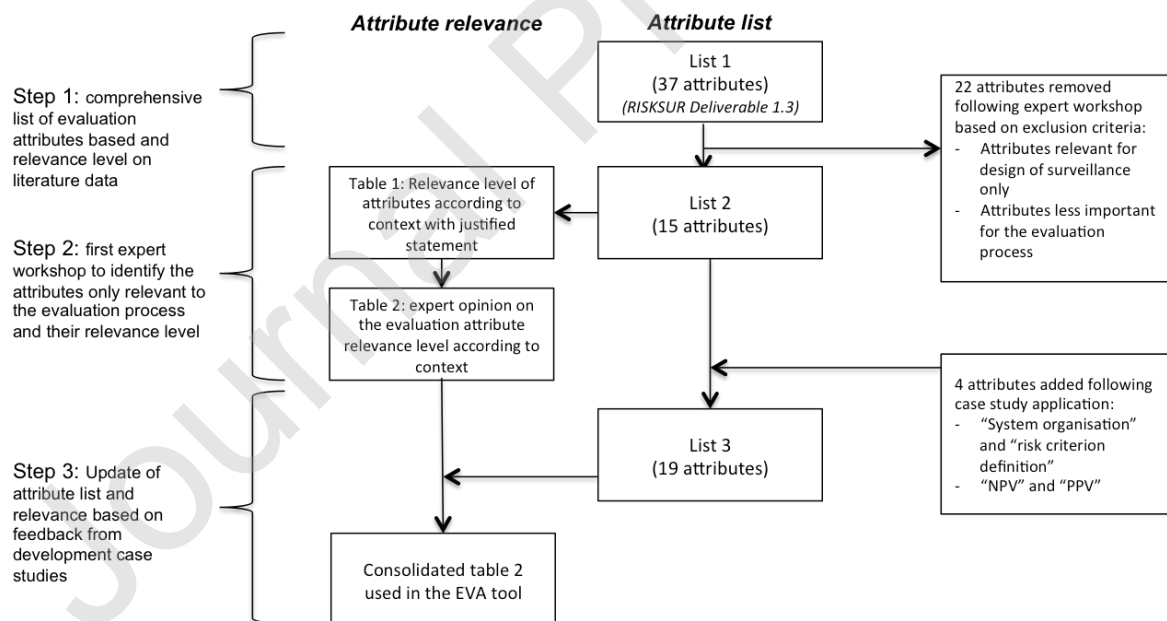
Attribute relevance

Attribute list

Step 1: comprehensive list of evaluation attributes based and relevance level on literature data

Step 2: first expert workshop to identify the attributes only relevant to the evaluation process and their relevance level

Step 3: Update of attribute list and relevance based on feedback from development case studies

List 1 (37 attributes) (RISKSUR Deliverable 1.3)

22 attributes removed following expert workshop based on exclusion criteria:
- Attributes relevant for design of surveillance only
- Attributes less important for the evaluation process

Table 1: Relevance level of attributes according to context with justified statement

List 2 (15 attributes)

Table 2: expert opinion on the evaluation attribute relevance level according to context

4 attributes added following case study application:
- "System organisation" and "risk criterion definition"
- "NPV" and "PPV"

List 3 (19 attributes)

Consolidated table 2 used in the EVA tool